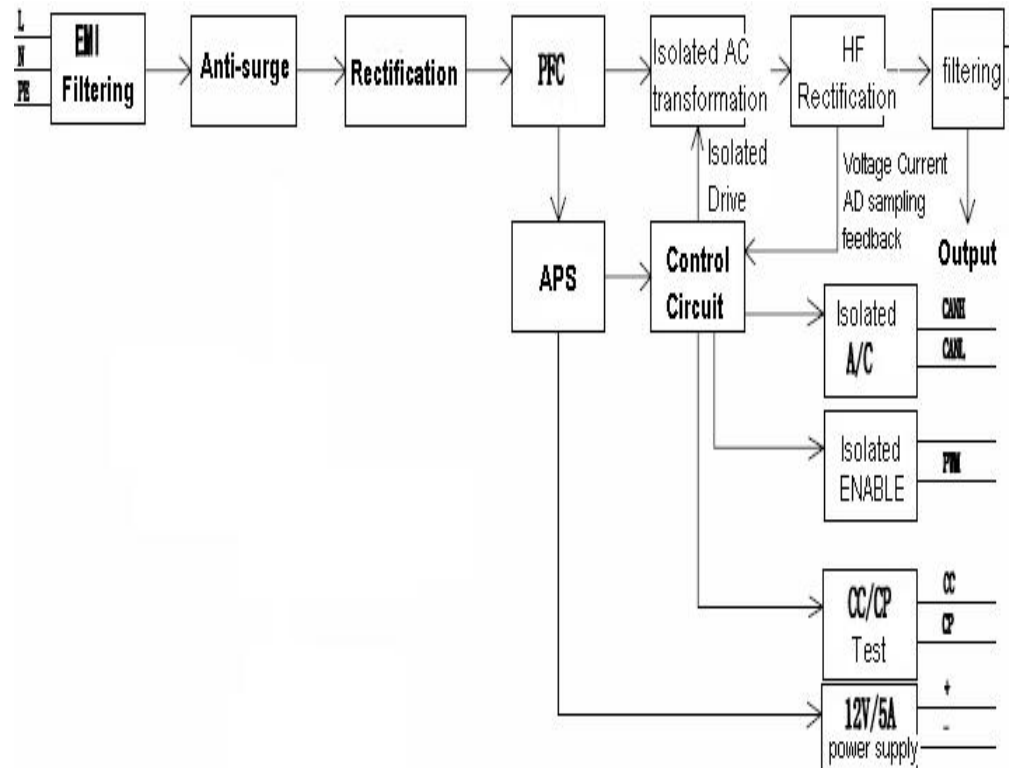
L
N
PE
EMI Filtering
Anti-surge
Rectification
PFC
Isolated AC transformation
HF Rectification
filtering
Isolated Drive
Voltage Current AD sampling feedback
Output
APS
Control Circuit
Isolated A/C
CANH
CANL
Isolated ENABLE
PWM
CC/CP Test
CC
CP
12V/5A power supply
+
-